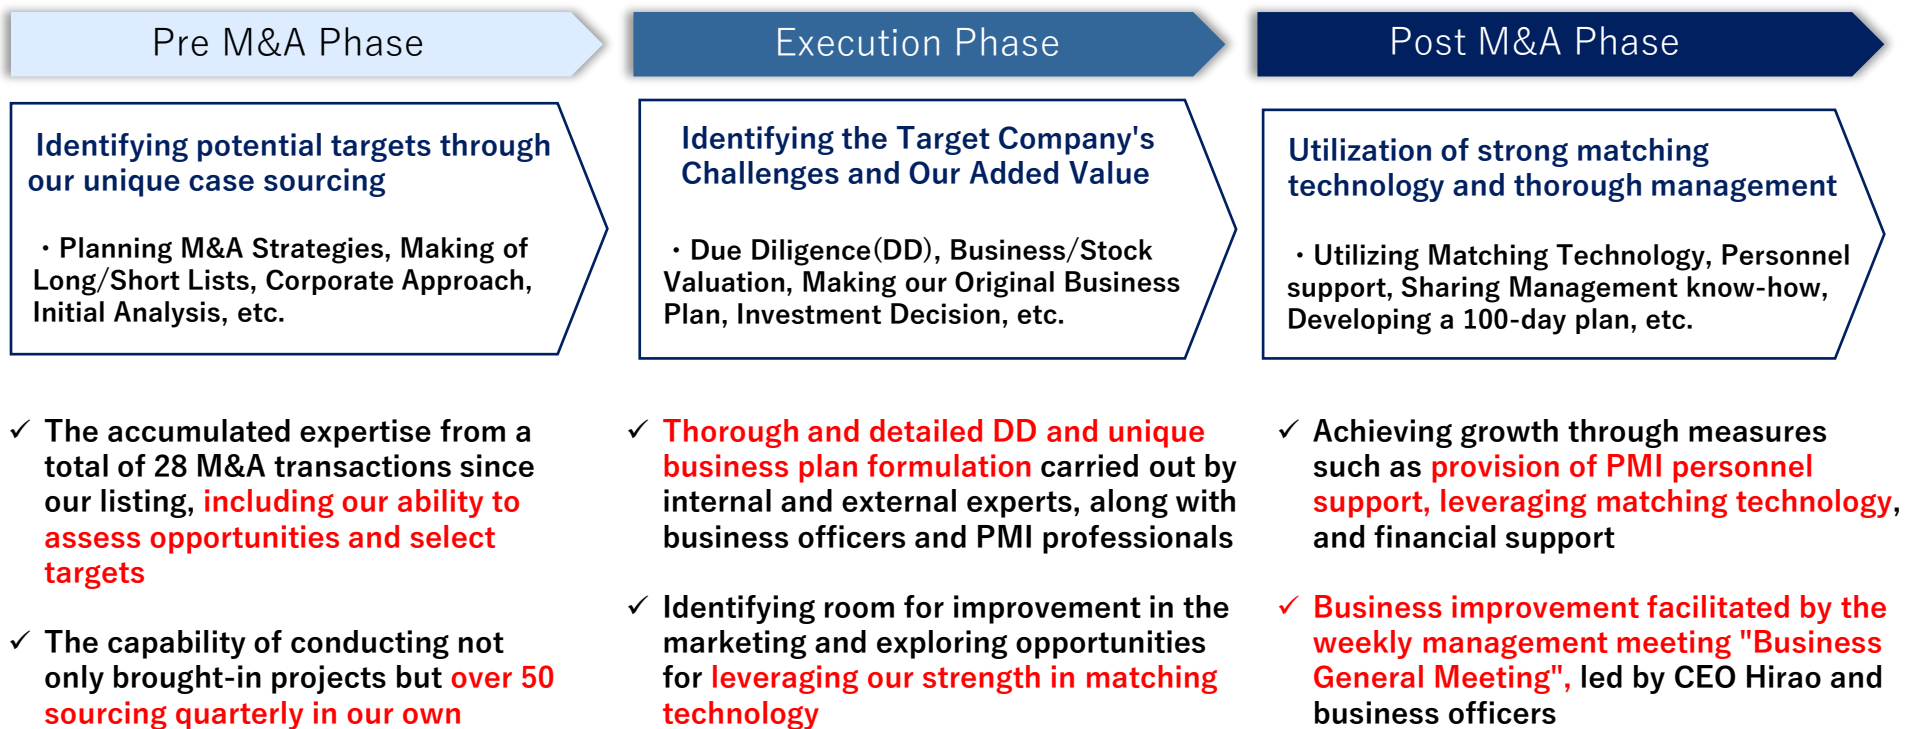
Pre M&A Phase

Identifying potential targets through our unique case sourcing

・Planning M&A Strategies, Making of Long/Short Lists, Corporate Approach, Initial Analysis, etc.

✓ The accumulated expertise from a total of 28 M&A transactions since our listing, including our ability to assess opportunities and select targets

✓ The capability of conducting not only brought-in projects but over 50 sourcing quarterly in our own

Execution Phase

Identifying the Target Company's Challenges and Our Added Value

・Due Diligence(DD), Business/Stock Valuation, Making our Original Business Plan, Investment Decision, etc.

✓ Thorough and detailed DD and unique business plan formulation carried out by internal and external experts, along with business officers and PMI professionals

✓ Identifying room for improvement in the marketing and exploring opportunities for leveraging our strength in matching technology

Post M&A Phase

Utilization of strong matching technology and thorough management

・Utilizing Matching Technology, Personnel support, Sharing Management know-how, Developing a 100-day plan, etc.

✓ Achieving growth through measures such as provision of PMI personnel support, leveraging matching technology, and financial support

✓ Business improvement facilitated by the weekly management meeting "Business General Meeting", led by CEO Hirao and business officers